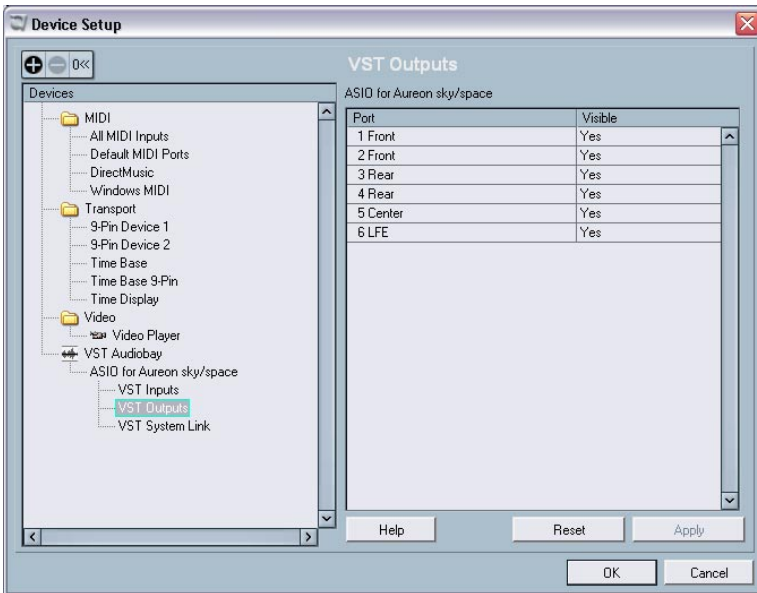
Device Setup

0<<

Devices

MIDI
All MIDI Inputs
Default MIDI Ports
DirectMusic
Windows MIDI
Transport
9-Pin Device 1
9-Pin Device 2
Time Base
Time Base 9-Pin
Time Display
Video
Video Player
VST Audiobay
ASIO for Aureon sky/space
VST Inputs
VST Outputs
VST System Link

VST Outputs

ASIO for Aureon sky/space

| Port | Visible |
|---|---|
| 1 Front | Yes |
| 2 Front | Yes |
| 3 Rear | Yes |
| 4 Rear | Yes |
| 5 Center | Yes |
| 6 LFE | Yes |

Help
Reset
Apply

OK
Cancel